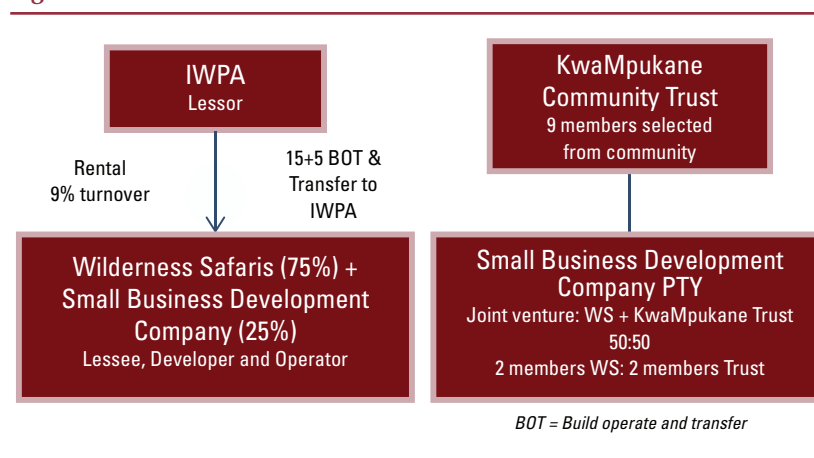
IWPA
Lessor

Rental
9% turnover

15+5 BOT &
Transfer to
IWPA

Wilderness Safaris (75%) +
Small Business Development
Company (25%)
Lessee, Developer and Operator

KwaMpukane
Community Trust
9 members selected
from community

Small Business Development
Company PTY
Joint venture: WS + KwaMpukane Trust
50:50
2 members WS: 2 members Trust

BOT = Build operate and transfer